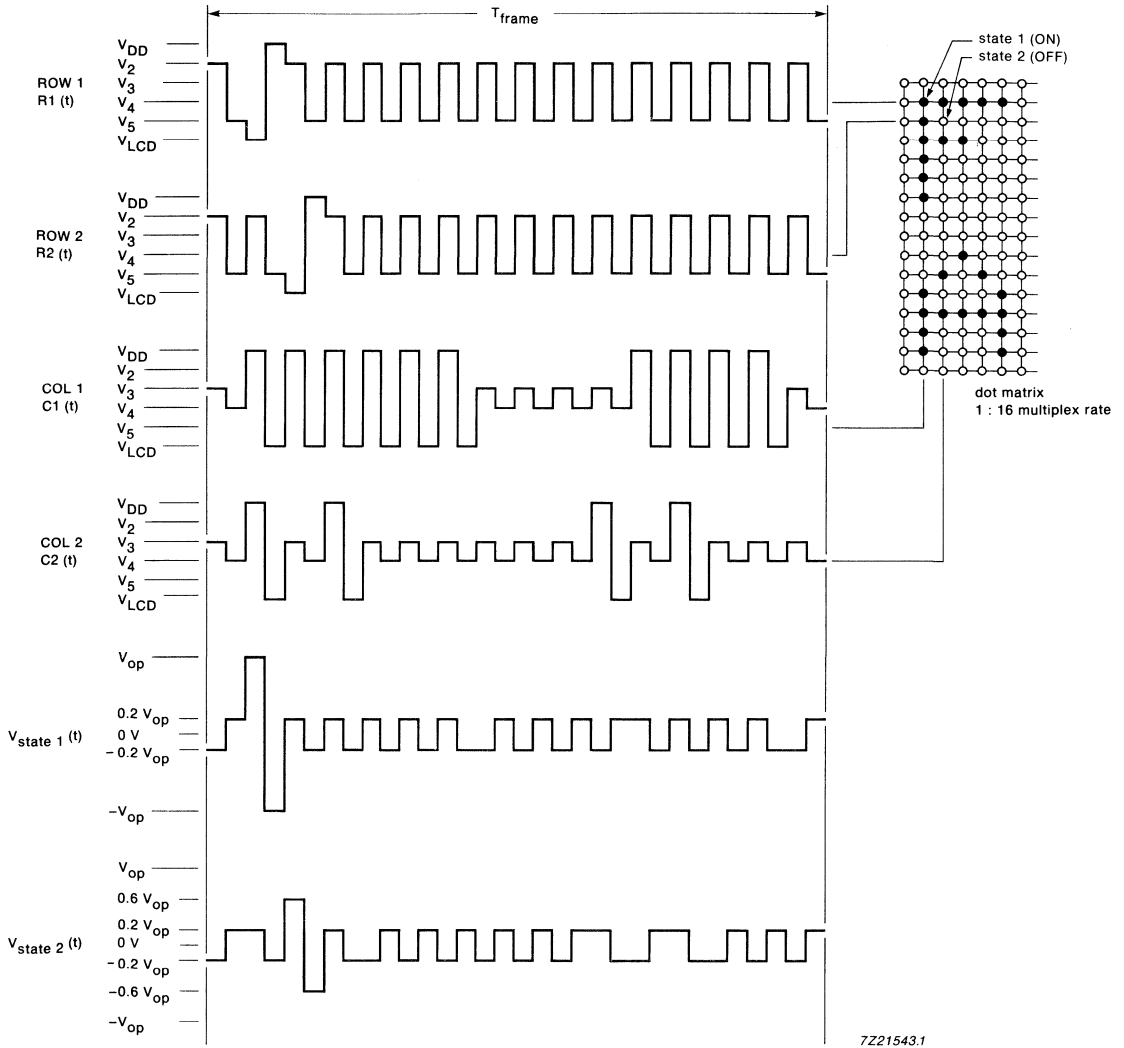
$T_{frame}$

state 1 (ON)
state 2 (OFF)

ROW 1
R1 (t)

$V_{DD}$
$V_2$
$V_3$
$V_4$
$V_5$
$V_{LCD}$

ROW 2
R2 (t)

$V_{DD}$
$V_2$
$V_3$
$V_4$
$V_5$
$V_{LCD}$

COL 1
C1 (t)

$V_{DD}$
$V_2$
$V_3$
$V_4$
$V_5$
$V_{LCD}$

dot matrix
1 : 16 multiplex rate

COL 2
C2 (t)

$V_{DD}$
$V_2$
$V_3$
$V_4$
$V_5$
$V_{LCD}$

$V_{state\ 1}$ (t)

$V_{op}$
0.2 $V_{op}$
0 V
− 0.2 $V_{op}$
$-V_{op}$

$V_{state\ 2}$ (t)

$V_{op}$
0.6 $V_{op}$
0.2 $V_{op}$
0 V
− 0.2 $V_{op}$
− 0.6 $V_{op}$
$-V_{op}$

7Z21543.1